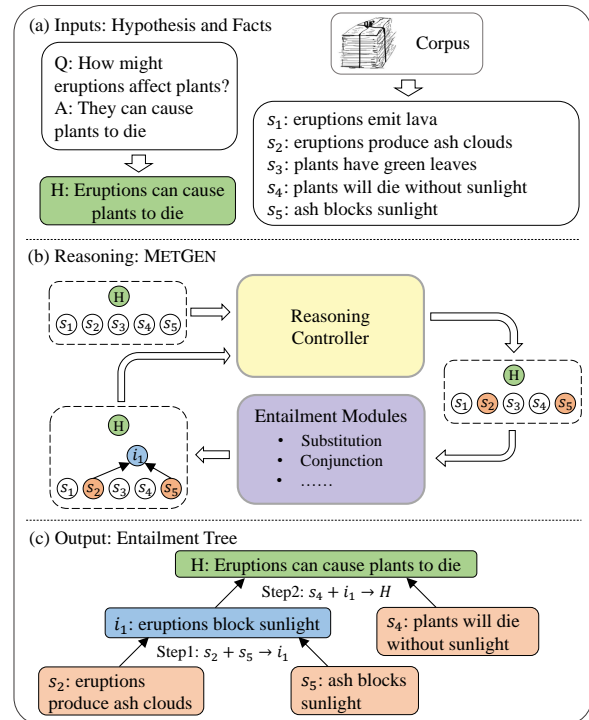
(a) Inputs: Hypothesis and Facts

Q: How might eruptions affect plants?
A: They can cause plants to die

H: Eruptions can cause plants to die

Corpus

$s_1$: eruptions emit lava
$s_2$: eruptions produce ash clouds
$s_3$: plants have green leaves
$s_4$: plants will die without sunlight
$s_5$: ash blocks sunlight

(b) Reasoning: METGEN

H
$s_1$ $s_2$ $s_3$ $s_4$ $s_5$

Reasoning Controller

H
$s_1$ $s_2$ $s_3$ $s_4$ $s_5$

Entailment Modules
• Substitution
• Conjunction
• ……

H
$i_1$
$s_1$ $s_2$ $s_3$ $s_4$ $s_5$

(c) Output: Entailment Tree

H: Eruptions can cause plants to die

Step2: $s_4 + i_1 \rightarrow H$

$i_1$: eruptions block sunlight

$s_4$: plants will die without sunlight

Step1: $s_2 + s_5 \rightarrow i_1$

$s_2$: eruptions produce ash clouds

$s_5$: ash blocks sunlight